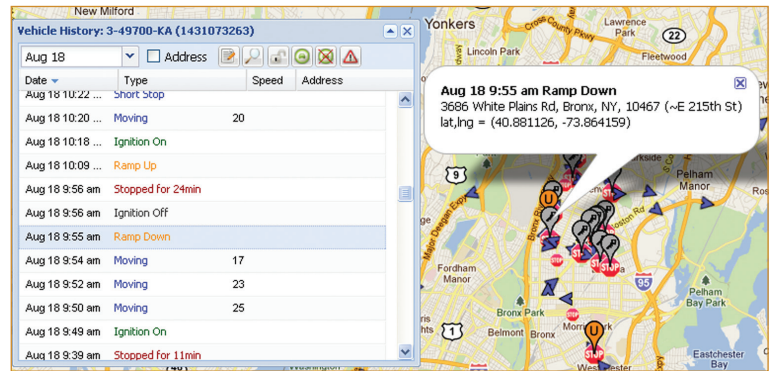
New Milford

Vehicle History: 3-49700-KA (1431073263)

Aug 18

Address

| Date | Type | Speed | Address |
|---|---|---|---|
| Aug 18 10:22 ... | Short Stop | | |
| Aug 18 10:20 ... | Moving | 20 | |
| Aug 18 10:18 ... | Ignition On | | |
| Aug 18 10:09 ... | Ramp Up | | |
| Aug 18 9:56 am | Stopped for 24min | | |
| Aug 18 9:56 am | Ignition Off | | |
| Aug 18 9:55 am | Ramp Down | | |
| Aug 18 9:54 am | Moving | 17 | |
| Aug 18 9:52 am | Moving | 23 | |
| Aug 18 9:50 am | Moving | 25 | |
| Aug 18 9:49 am | Ignition On | | |
| Aug 18 9:39 am | Stopped for 11min | | |

Yonkers
Lawrence Park
Cross County Pkwy
22
Lincoln Park
Fleetwood

Aug 18 9:55 am Ramp Down
3686 White Plains Rd, Bronx, NY, 10467 (~E 215th St)
lat,lng = (40.881126, -73.864159)

9
Major Deegan Expy
Bronx River Pkwy
Boston Rd
Pelham Manor
Pelham
Fordham Manor
95
Pelham Bay Park
1
Bronx Park
Belmont
Bronx
Morris Park
Eastchester Bay
Westchester
STOP
U